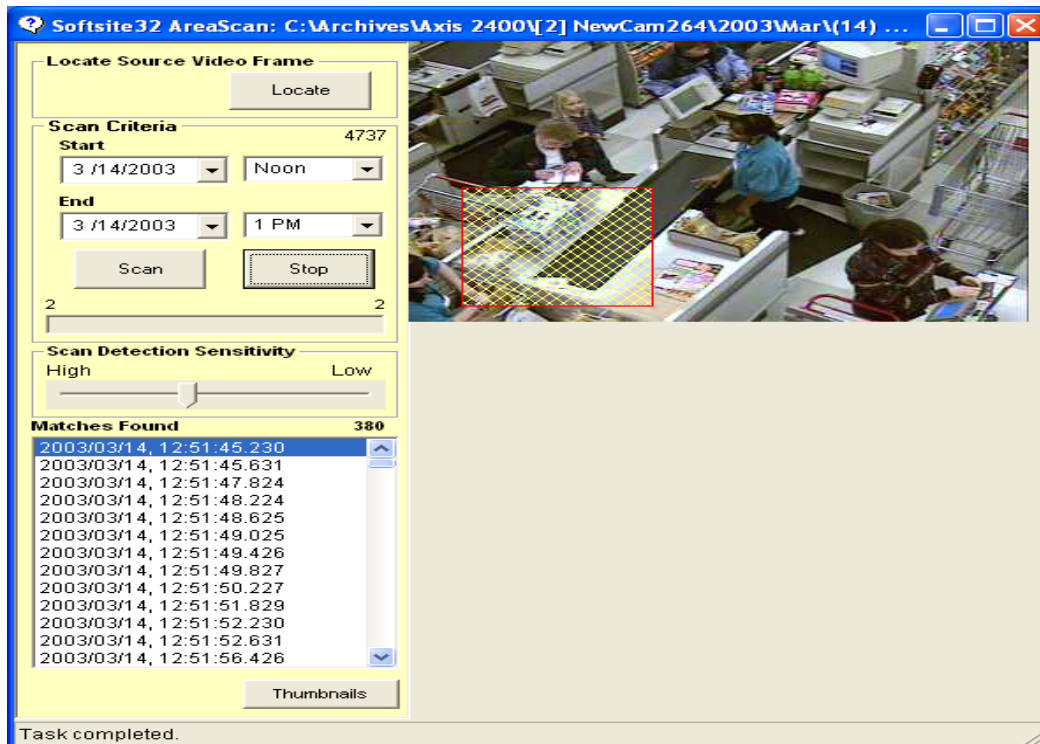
Softsite32 AreaScan: C:\Archives\Axis 2400\[2] NewCam264\2003\Mar\(14) ...

Locate Source Video Frame

Locate

Scan Criteria

4737

Start

3 /14/2003

Noon

End

3 /14/2003

1 PM

Scan

Stop

2

2

Scan Detection Sensitivity

High

Low

Matches Found

380

2003/03/14, 12:51:45.230
2003/03/14, 12:51:45.631
2003/03/14, 12:51:47.824
2003/03/14, 12:51:48.224
2003/03/14, 12:51:48.625
2003/03/14, 12:51:49.025
2003/03/14, 12:51:49.426
2003/03/14, 12:51:49.827
2003/03/14, 12:51:50.227
2003/03/14, 12:51:51.829
2003/03/14, 12:51:52.230
2003/03/14, 12:51:52.631
2003/03/14, 12:51:56.426

Thumbnails

Task completed.